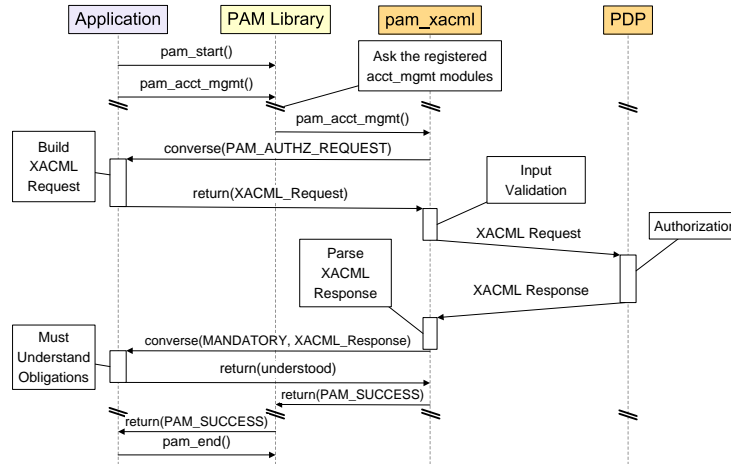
Application

PAM Library

pam_xacml

PDP

pam_start()

Ask the registered acct_mgmt modules

pam_acct_mgmt()

pam_acct_mgmt()

Build XACML Request

converse(PAM_AUTHZ_REQUEST)

Input Validation

return(XACML_Request)

Authorization

XACML Request

Parse XACML Response

XACML Response

Must Understand Obligations

converse(MANDATORY, XACML_Response)

return(understood)

return(PAM_SUCCESS)

return(PAM_SUCCESS)

pam_end()